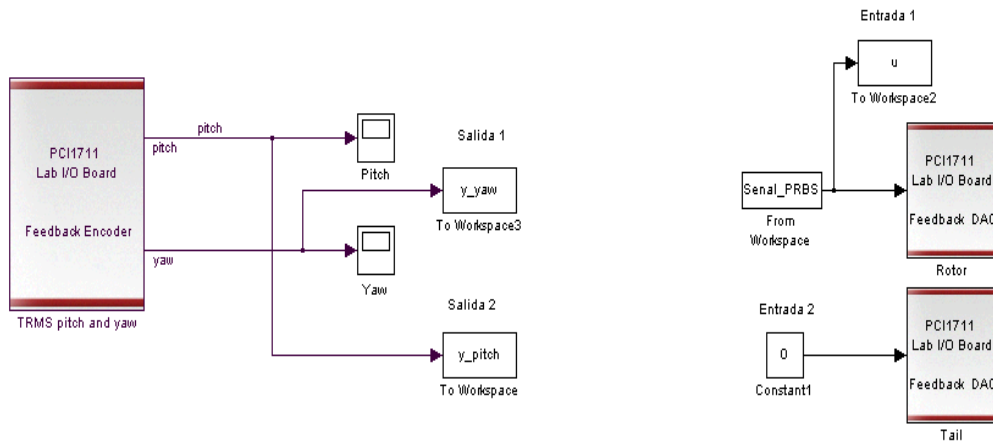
PCI1711
Lab I/O Board

Feedback Encoder

pitch

yaw

TRMS pitch and yaw

pitch

Pitch

Salida 1

y_yaw

To Workspace3

Yaw

Salida 2

y_pitch

To Workspace

Entrada 1

u

To Workspace2

Senal_PRBS

From Workspace

PCI1711
Lab I/O Board

Feedback DAC

Rotor

Entrada 2

0

Constant1

PCI1711
Lab I/O Board

Feedback DAC

Tail